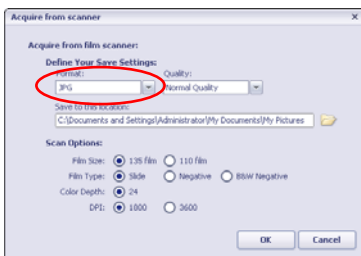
Acquire from scanner

Acquire from film scanner:

Define Your Save Settings:

Format:
JPG

Quality:
Normal Quality

Save to this location:
C:\Documents and Settings\Administrator\My Documents\My Pictures

Scan Options:

Film Size: 135 film 110 film

Film Type: Slide Negative B&W Negative

Color Depth: 24

DPI: 1000 3600

OK Cancel